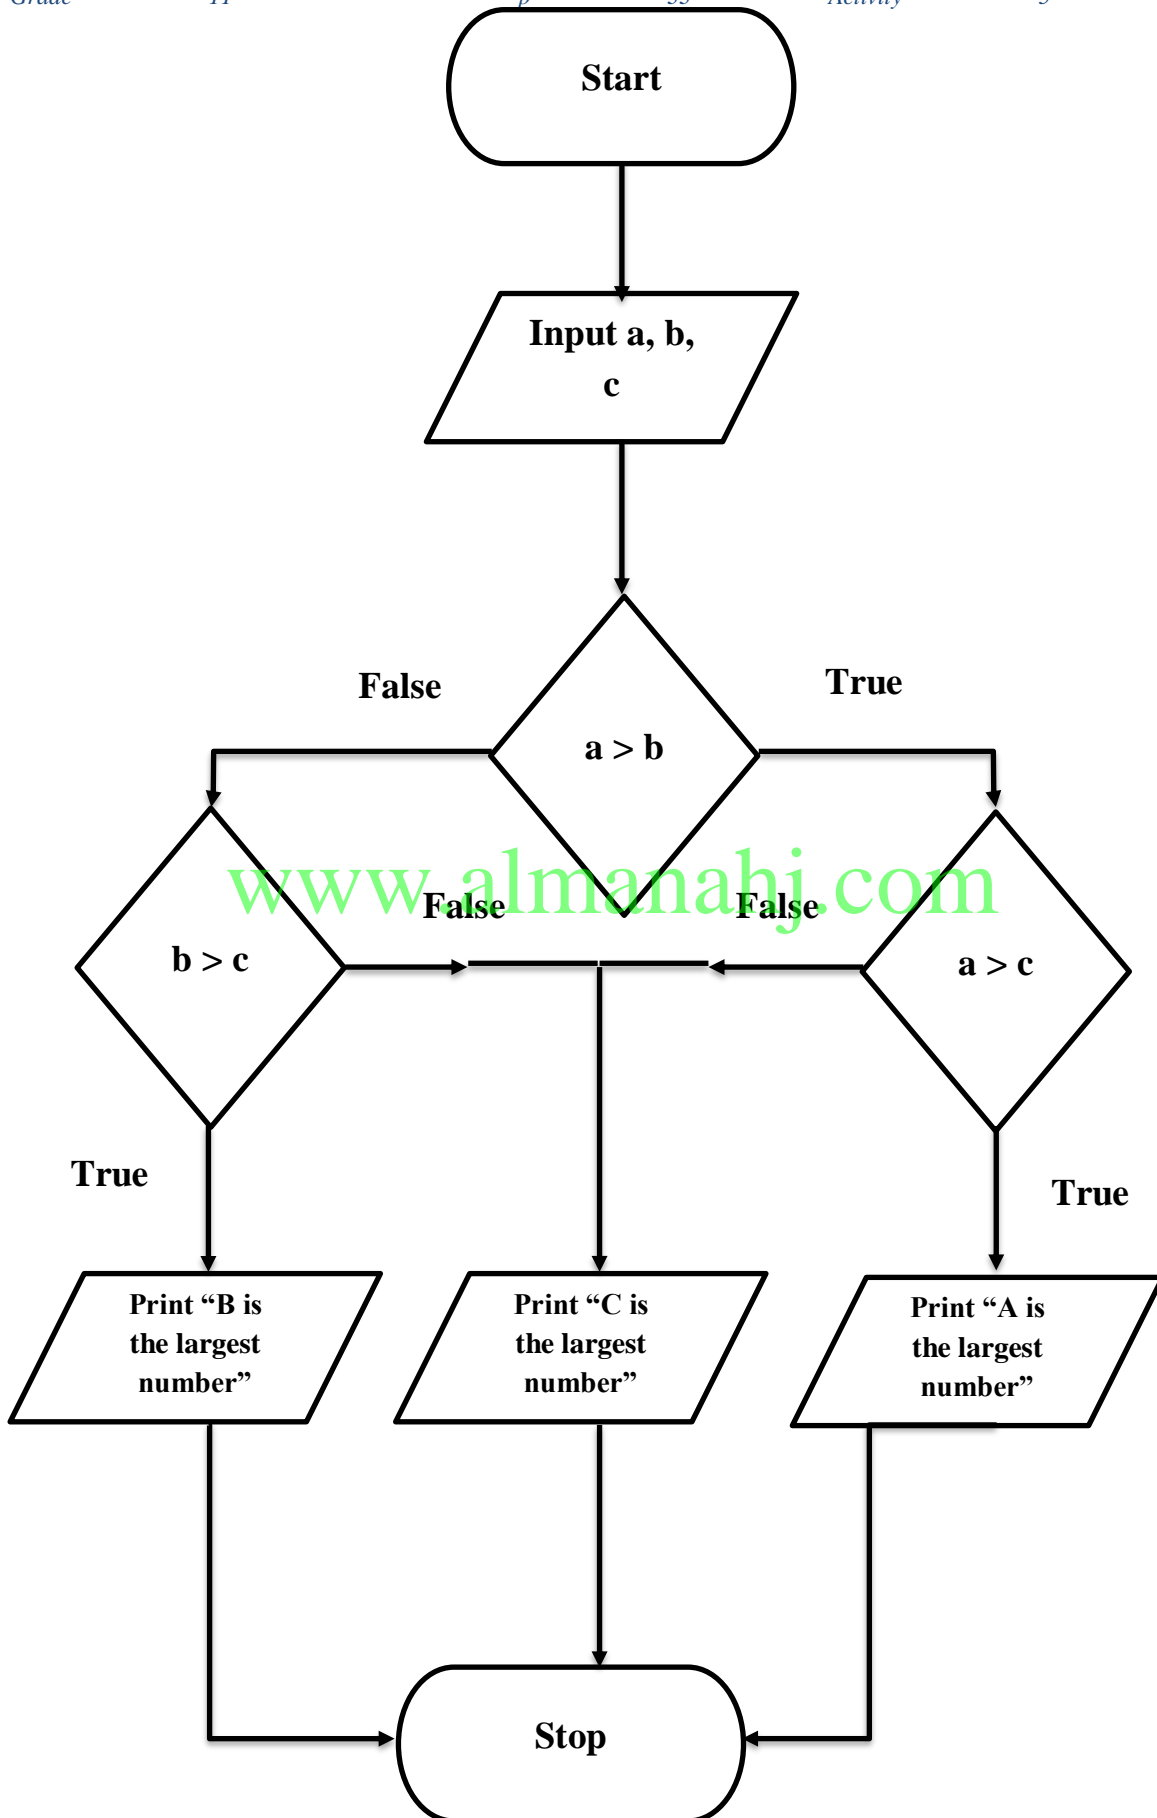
Grade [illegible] 11 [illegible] Activity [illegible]

Start

Input a, b, c

False

True

a > b

www.almanahj.com

False

False

b > c

a > c

True

True

Print “B is the largest number”

Print “C is the largest number”

Print “A is the largest number”

Stop